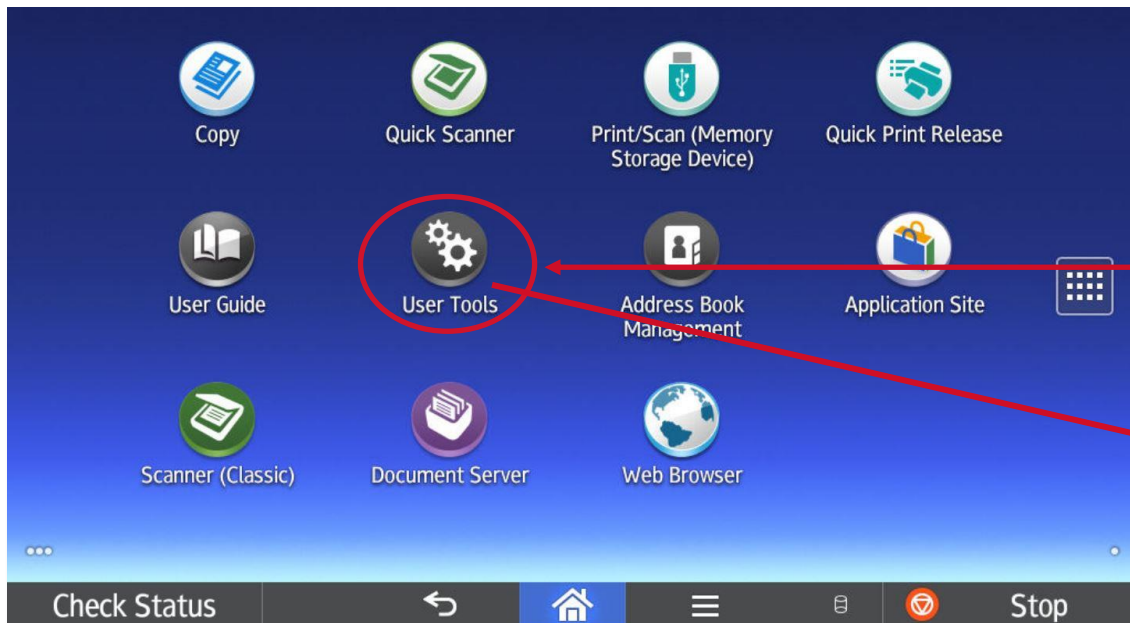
Copy

Quick Scanner

Print/Scan (Memory Storage Device)

Quick Print Release

User Guide

User Tools

Address Book Management

Application Site

Scanner (Classic)

Document Server

Web Browser

Check Status

Stop